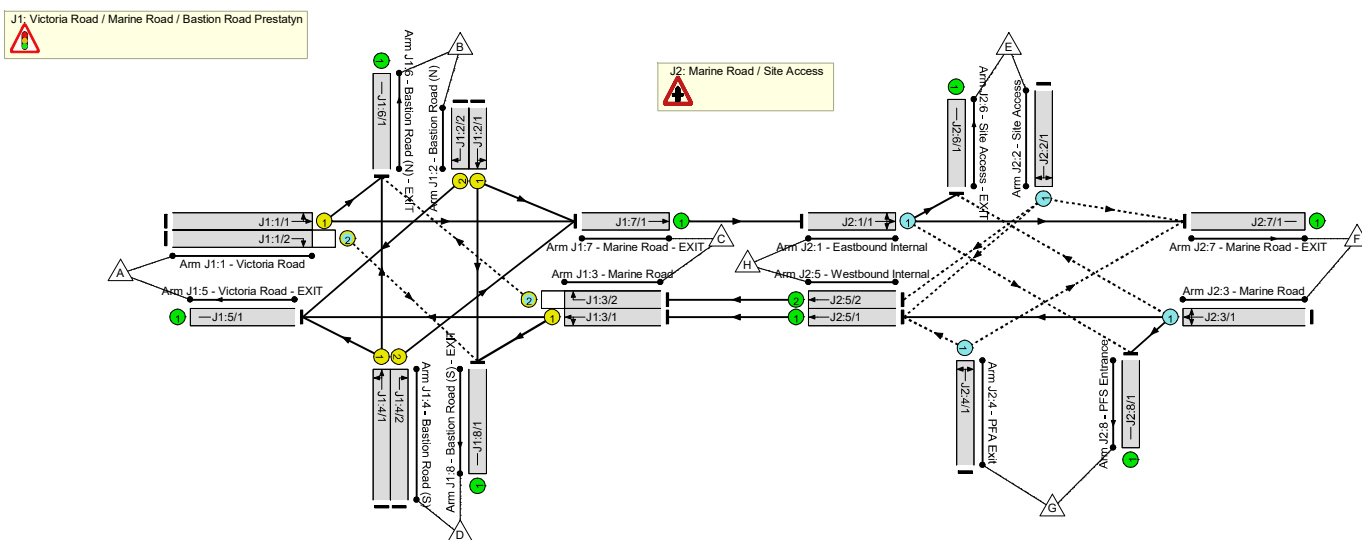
J1: Victoria Road / Marine Road / Bastion Road Prestatyn

J2: Marine Road / Site Access

B

Arm J1:6 - Bastion Road (N) - EXIT

J1:6/1

Arm J1:2 - Bastion Road (N)

J1:2/2

J1:2/1

E

Arm J2:6 - Site Access - EXIT

J2:6/1

Arm J2:2 - Site Access

J2:2/1

J1:1/1

J1:1/2

J1:7/1

J2:1/1

J2:7/1

Arm J1:7 - Marine Road - EXIT

C

Arm J2:1 - Eastbound Internal

H

Arm J2:7 - Marine Road - EXIT

F

A

Arm J1:1 - Victoria Road

Arm J2:5 - Westbound Internal

Arm J1:3 - Marine Road

Arm J1:5 - Victoria Road - EXIT

J1:3/2

J2:5/2

Arm J2:3 - Marine Road

J1:5/1

J1:3/1

J2:5/1

J2:3/1

J1:4/1

J1:4/2

Arm J1:4 - Bastion Road (S)

Arm J1:8 - Bastion Road (S) - EXIT

J1:8/1

D

J2:4/1

Arm J2:4 - PFA Exit

Arm J2:8 - PFS Entrance

J2:8/1

G